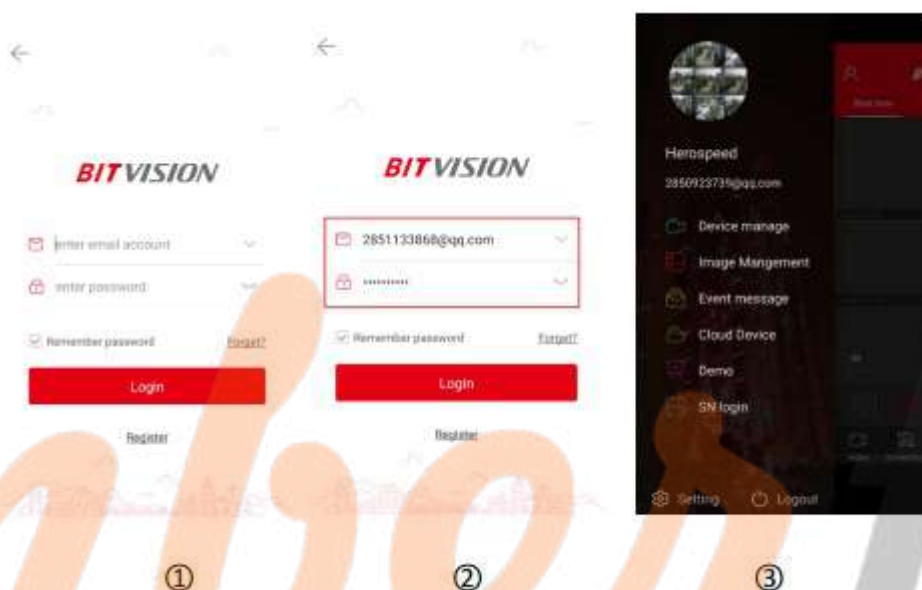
BITVISION

enter email account

enter password

Remember password

Forget?

Login

Register

①

BITVISION

2851133868@qq.com

··········

Remember password

Forget?

Login

Register

②

Herospeed

2850923739@qq.com

Device manage

Image Mangement

Event message

Cloud Device

Demo

SN login

Setting

Logout

③